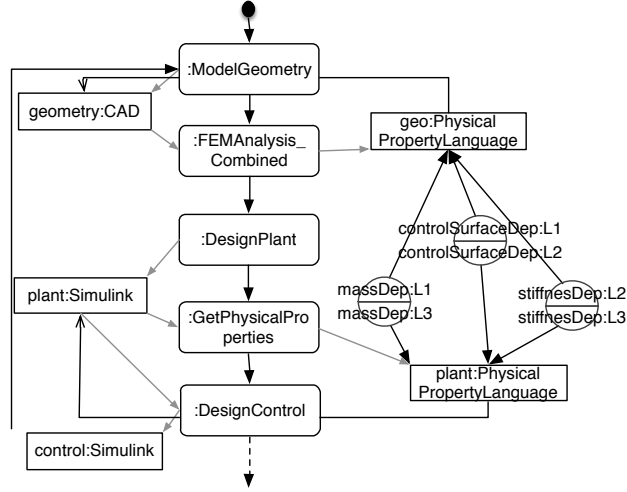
:ModelGeometry

geometry:CAD

:FEMAnalysis_ Combined

geo:Physical PropertyLanguage

:DesignPlant

controlSurfaceDep:L1

controlSurfaceDep:L2

plant:Simulink

massDep:L1

massDep:L3

stiffnesDep:L2

stiffnesDep:L3

:GetPhysicalProperties

plant:Physical PropertyLanguage

:DesignControl

control:Simulink